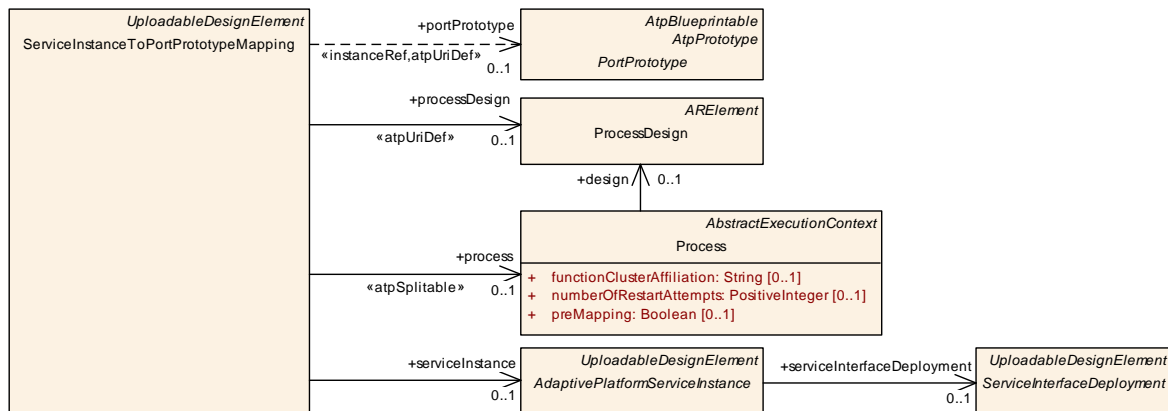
UploadableDesignElement
ServiceInstanceToPortPrototypeMapping

+portPrototype
«instanceRef,atpUriDef»
0..1

AtpBlueprintable
AtpPrototype
PortPrototype

+processDesign
«atpUriDef»
0..1

ARElement
ProcessDesign

+design
0..1

AbstractExecutionContext
Process

+ functionClusterAffiliation: String [0..1]
+ numberOfRestartAttempts: PositiveInteger [0..1]
+ preMapping: Boolean [0..1]

+process
«atpSplitable»
0..1

+serviceInstance
0..1

UploadableDesignElement
AdaptivePlatformServiceInstance

+serviceInterfaceDeployment
0..1

UploadableDesignElement
ServiceInterfaceDeployment